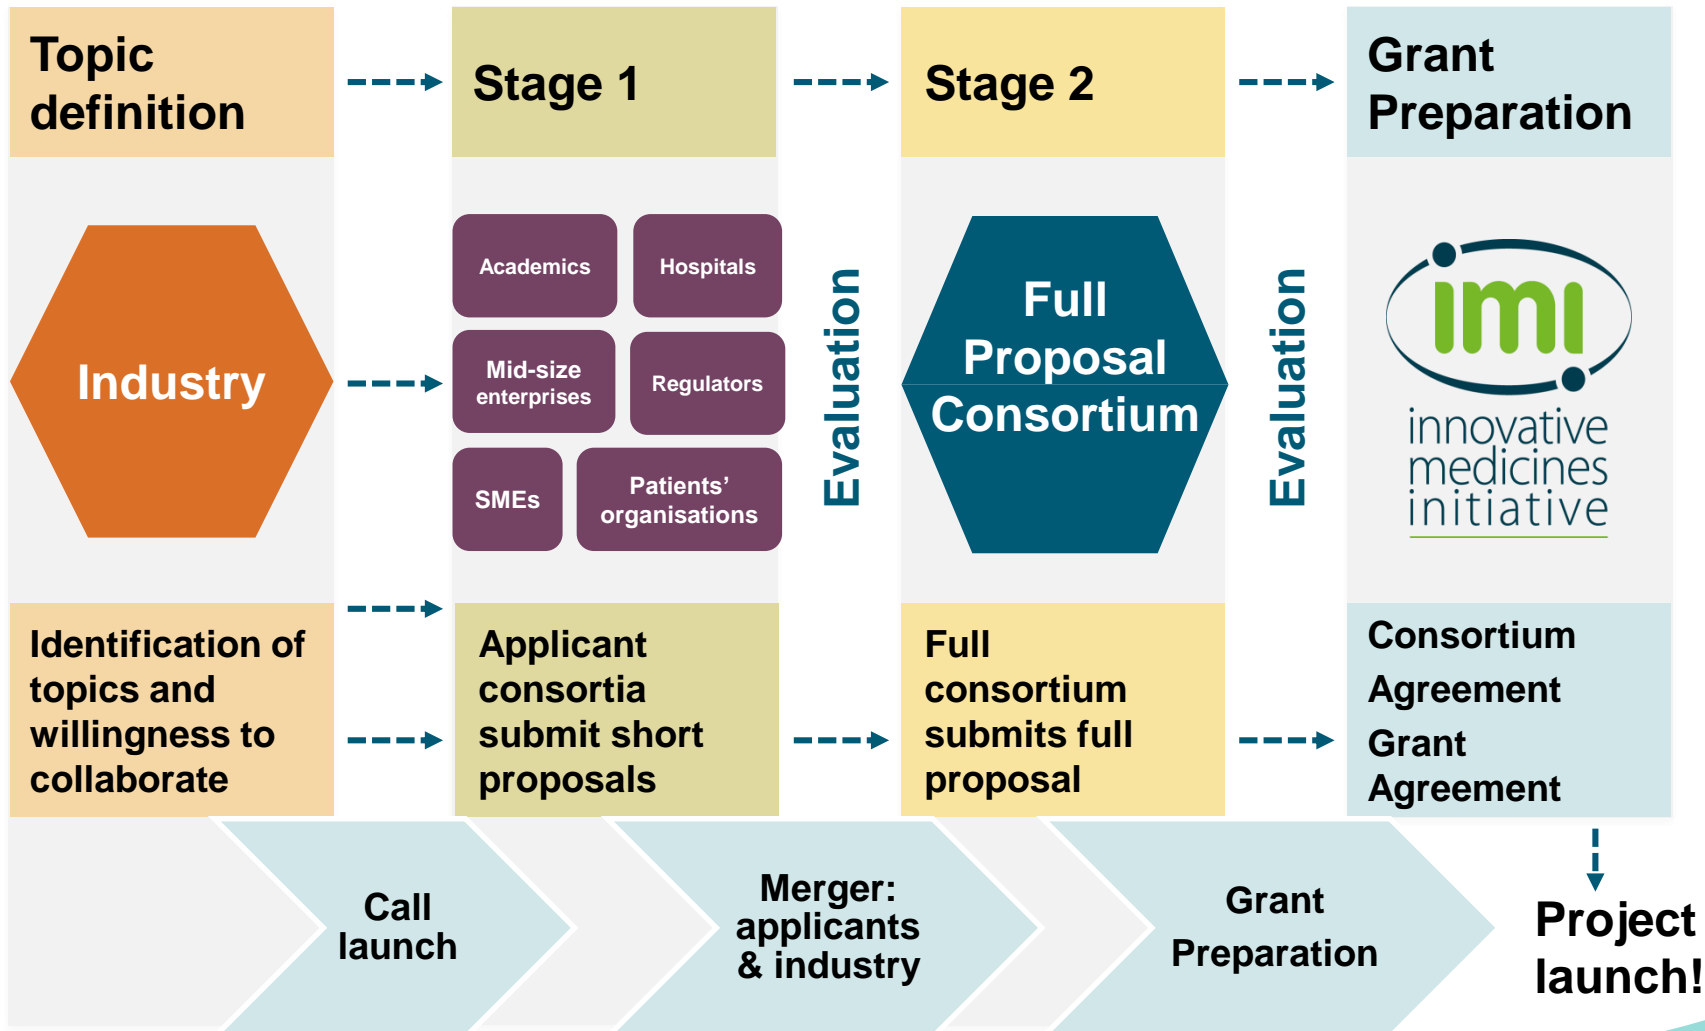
Topic definition

Stage 1

Stage 2

Grant Preparation

Industry

Academics

Hospitals

Mid-size enterprises

Regulators

SMEs

Patients' organisations

Evaluation

Full Proposal Consortium

Evaluation

imi innovative medicines initiative

Identification of topics and willingness to collaborate

Applicant consortia submit short proposals

Full consortium submits full proposal

Consortium Agreement
Grant Agreement

Call launch

Merger: applicants & industry

Grant Preparation

Project launch!